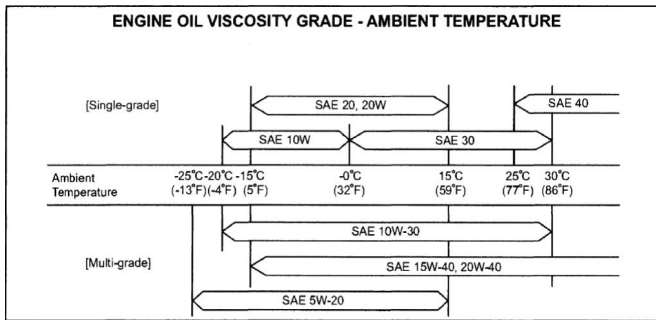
ENGINE OIL VISCOSITY GRADE - AMBIENT TEMPERATURE

[Single-grade]

SAE 20, 20W

SAE 40

SAE 10W

SAE 30

Ambient Temperature

-25°C -20°C -15°C (-13°F) (-4°F) (5°F)

-0°C (32°F)

15°C (59°F)

25°C (77°F)

30°C (86°F)

SAE 10W-30

[Multi-grade]

SAE 15W-40, 20W-40

SAE 5W-20